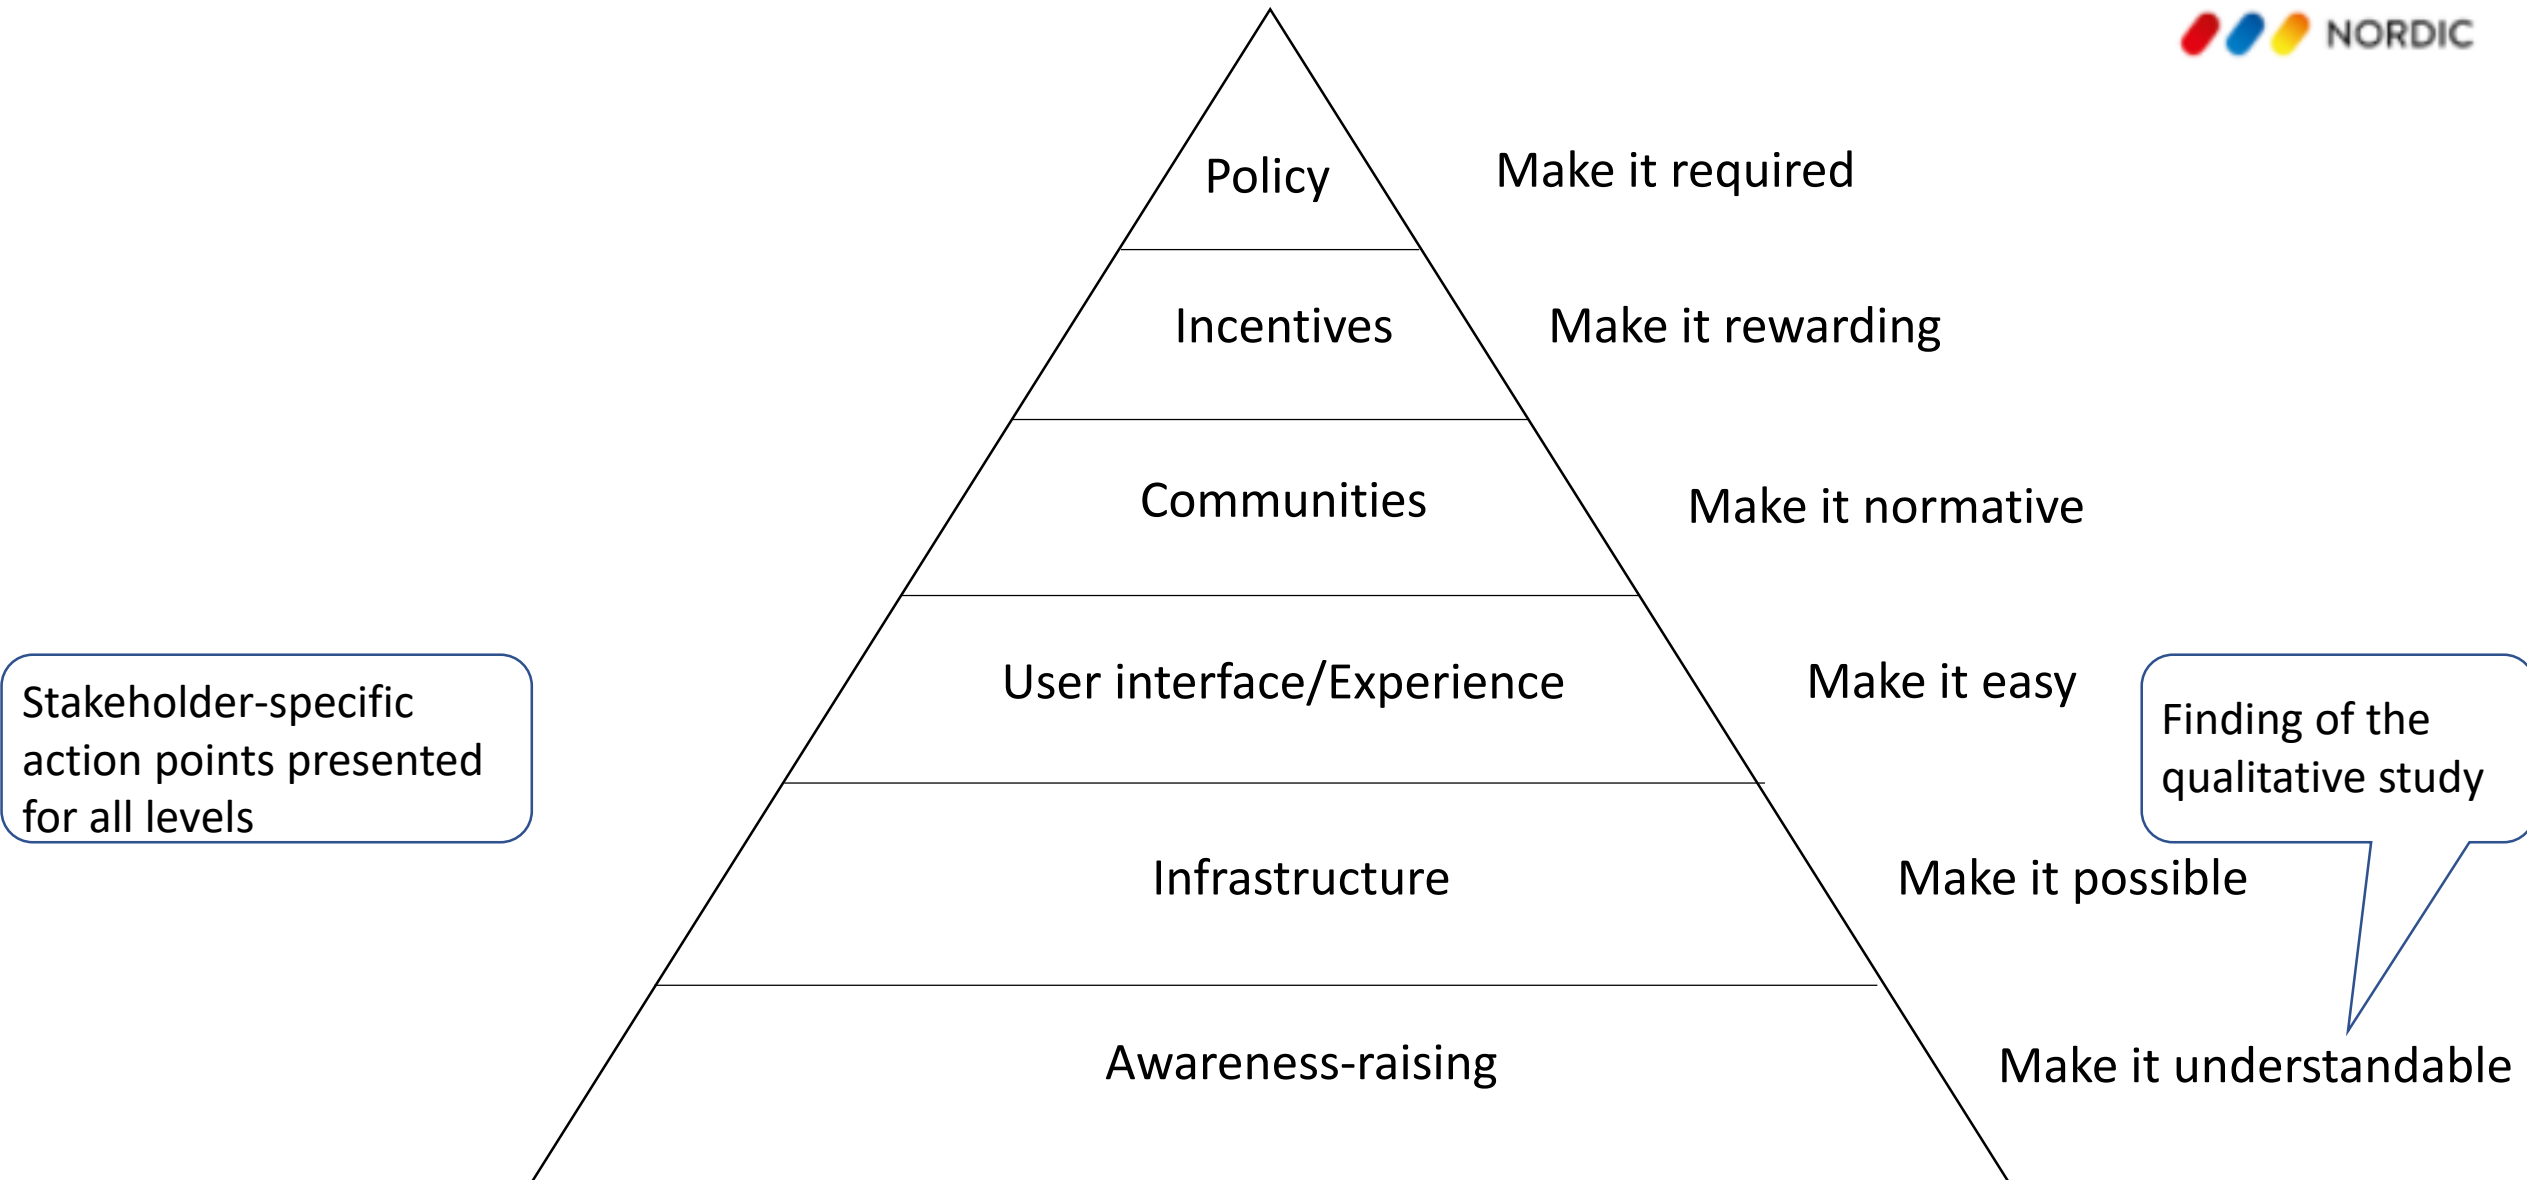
NORDIC

Policy

Make it required

Incentives

Make it rewarding

Communities

Make it normative

User interface/Experience

Make it easy

Stakeholder-specific action points presented for all levels

Finding of the qualitative study

Infrastructure

Make it possible

Awareness-raising

Make it understandable